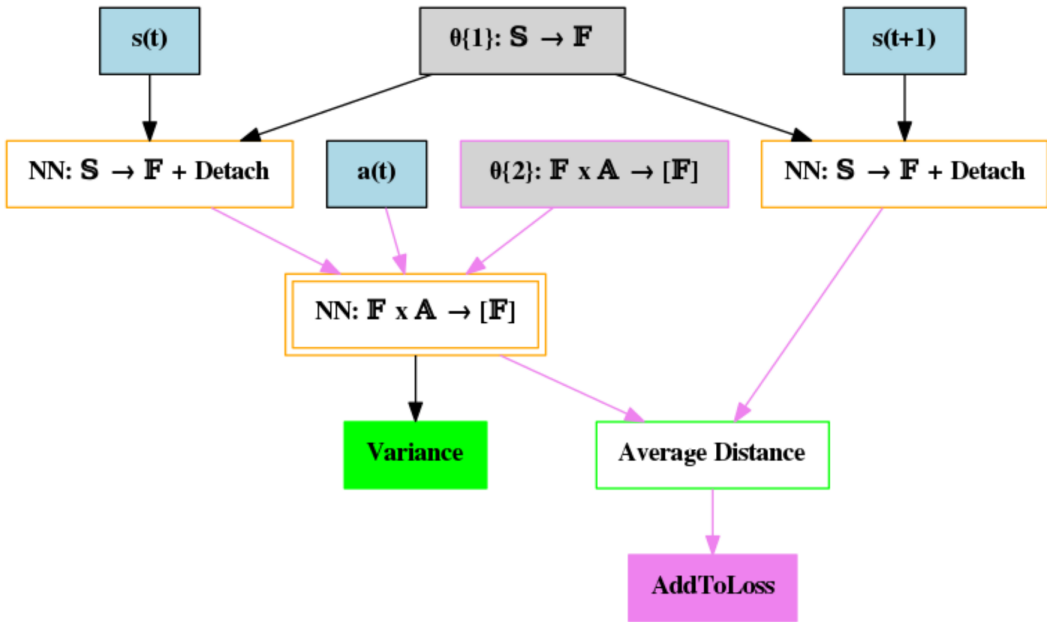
s(t)

θ{1}: $\mathbb{S} \rightarrow \mathbb{F}$

s(t+1)

NN: $\mathbb{S} \rightarrow \mathbb{F}$ + Detach

a(t)

θ{2}: $\mathbb{F}$ x $\mathbb{A} \rightarrow [\mathbb{F}]$

NN: $\mathbb{S} \rightarrow \mathbb{F}$ + Detach

NN: $\mathbb{F}$ x $\mathbb{A} \rightarrow [\mathbb{F}]$

Variance

Average Distance

AddToLoss